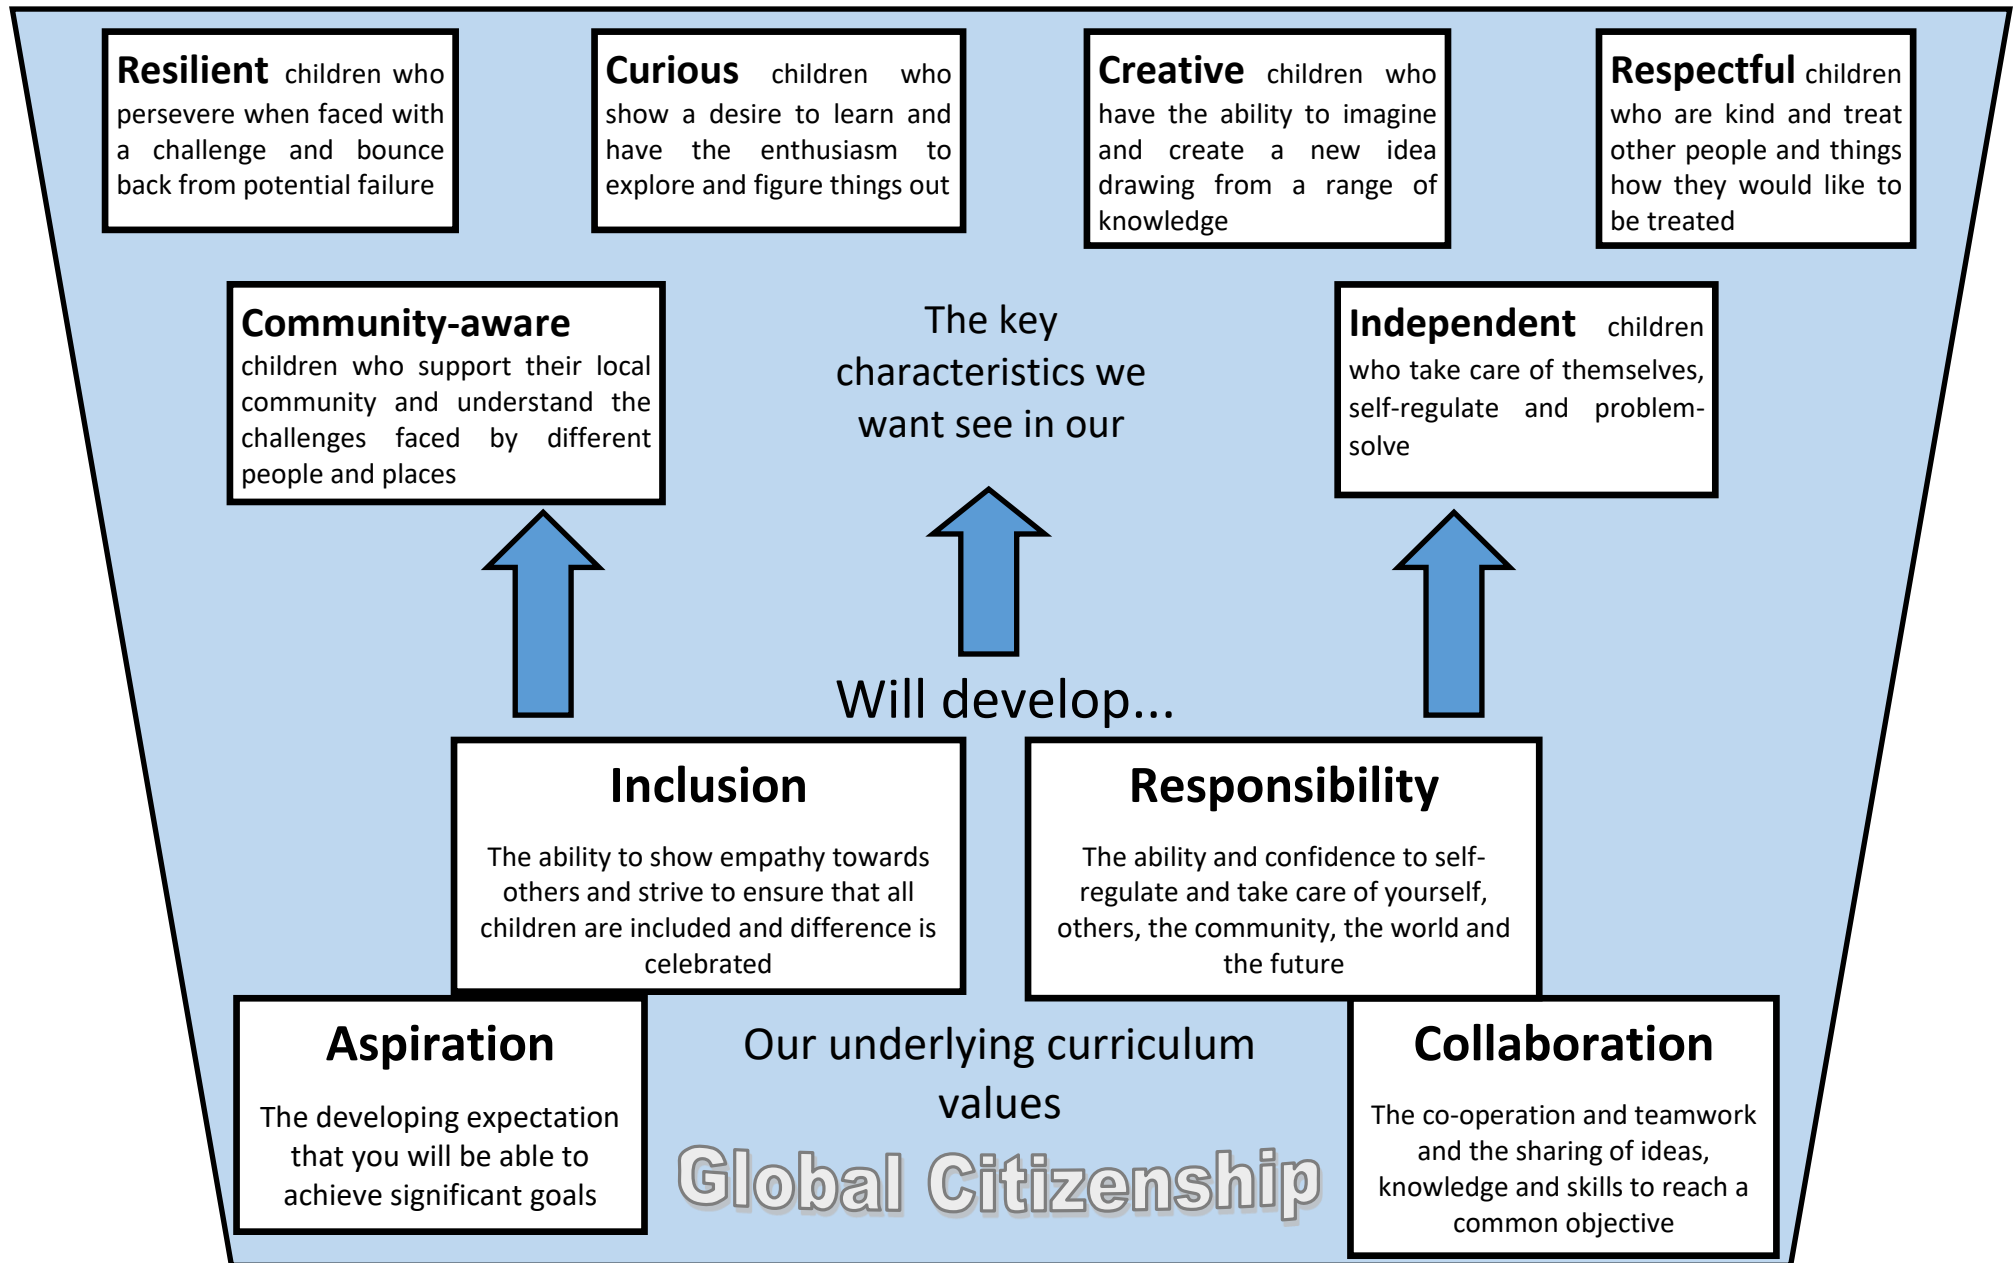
**Resilient** children who persevere when faced with a challenge and bounce back from potential failure

**Curious** children who show a desire to learn and have the enthusiasm to explore and figure things out

**Creative** children who have the ability to imagine and create a new idea drawing from a range of knowledge

**Respectful** children who are kind and treat other people and things how they would like to be treated

**Community-aware** children who support their local community and understand the challenges faced by different people and places

The key characteristics we want see in our

**Independent** children who take care of themselves, self-regulate and problem-solve

Will develop...

**Inclusion**

The ability to show empathy towards others and strive to ensure that all children are included and difference is celebrated

**Responsibility**

The ability and confidence to self-regulate and take care of yourself, others, the community, the world and the future

**Aspiration**

The developing expectation that you will be able to achieve significant goals

Our underlying curriculum values

Global Citizenship

**Collaboration**

The co-operation and teamwork and the sharing of ideas, knowledge and skills to reach a common objective